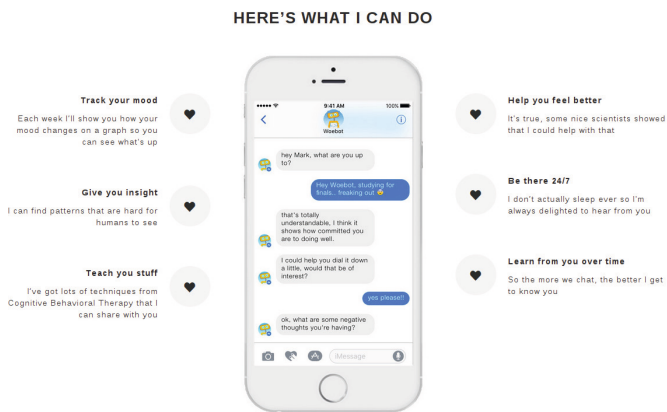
HERE'S WHAT I CAN DO

Track your mood

Each week I'll show you how your mood changes on a graph so you can see what's up

Give you insight

I can find patterns that are hard for humans to see

Teach you stuff

I've got lots of techniques from Cognitive Behavioral Therapy that I can share with you

9:41 AM

100%

Woebot

hey Mark, what are you up to?

Hey Woebot, studying for finals... freaking out 😮

that's totally understandable, I think it shows how committed you are to doing well.

I could help you dial it down a little, would that be of interest?

yes please!!

ok, what are some negative thoughts you're having?

iMessage

Help you feel better

It's true, some nice scientists showed that I could help with that

Be there 24/7

I don't actually sleep ever so I'm always delighted to hear from you

Learn from you over time

So the more we chat, the better I get to know you